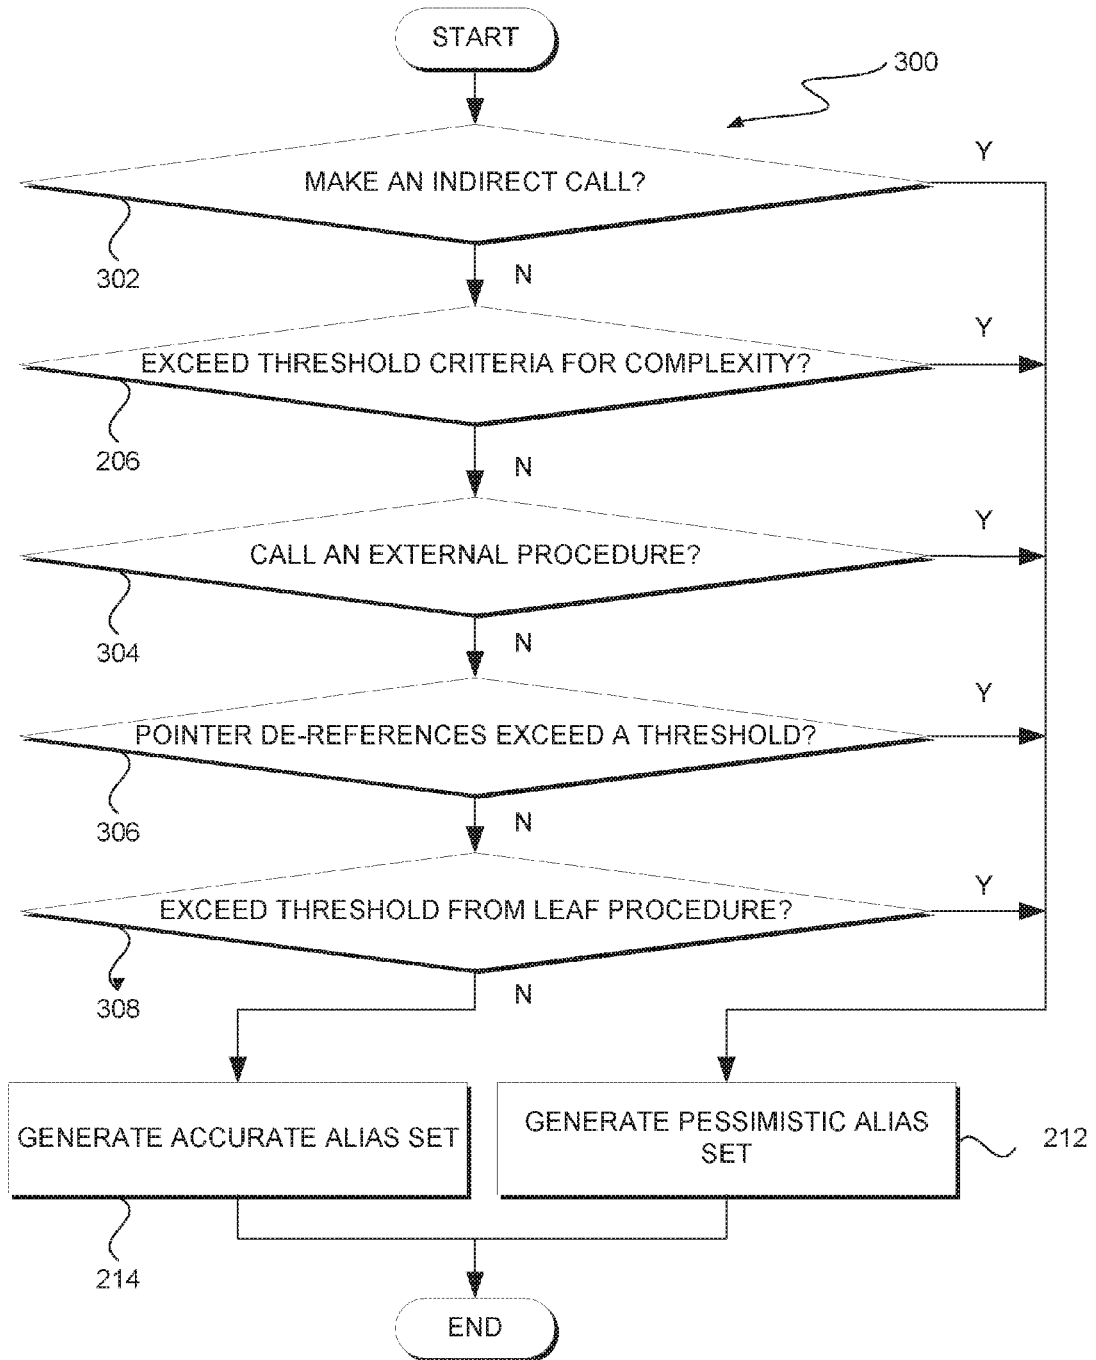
START

300

MAKE AN INDIRECT CALL?

Y

302

N

EXCEED THRESHOLD CRITERIA FOR COMPLEXITY?

Y

206

N

CALL AN EXTERNAL PROCEDURE?

Y

304

N

POINTER DE-REFERENCES EXCEED A THRESHOLD?

Y

306

N

EXCEED THRESHOLD FROM LEAF PROCEDURE?

Y

308

N

GENERATE ACCURATE ALIAS SET

GENERATE PESSIMISTIC ALIAS SET

212

214

END